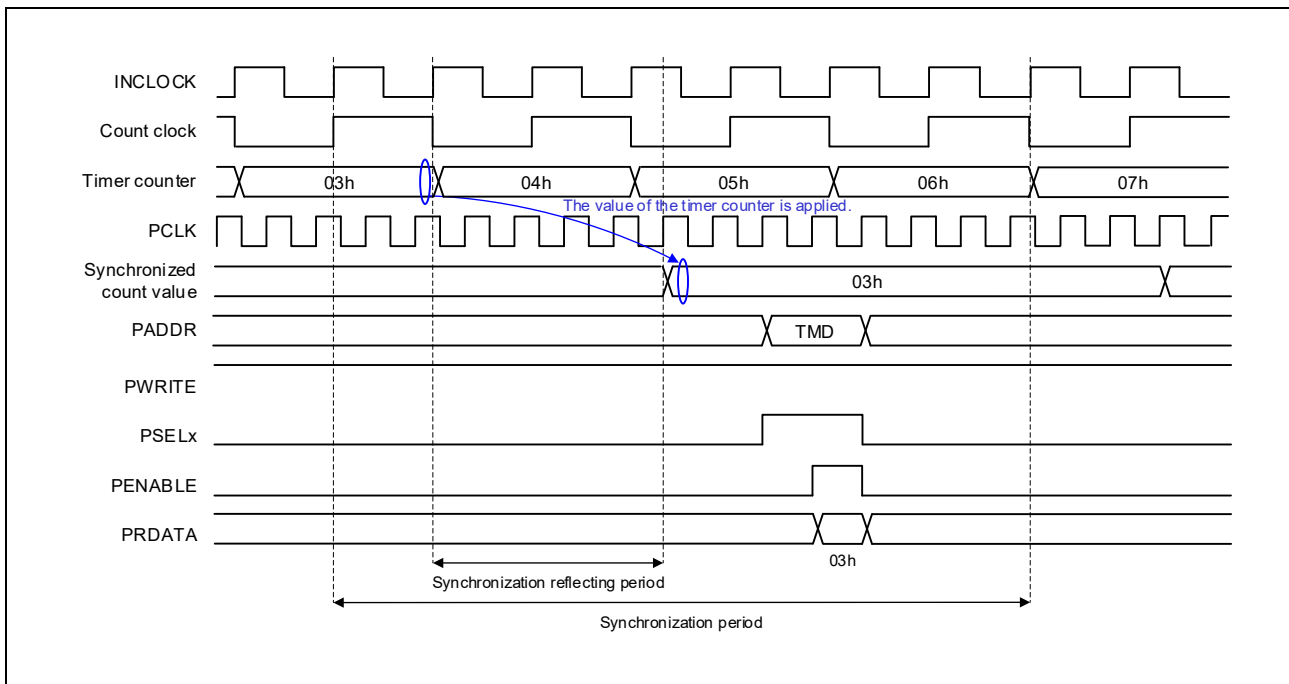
INCLOCK

Count clock

Timer counter 03h 04h 05h 06h 07h

The value of the timer counter is applied.

PCLK

Synchronized count value 03h

PADDR TMD

PWRITE

PSELx

PENABLE

PRDATA 03h

Synchronization reflecting period

Synchronization period